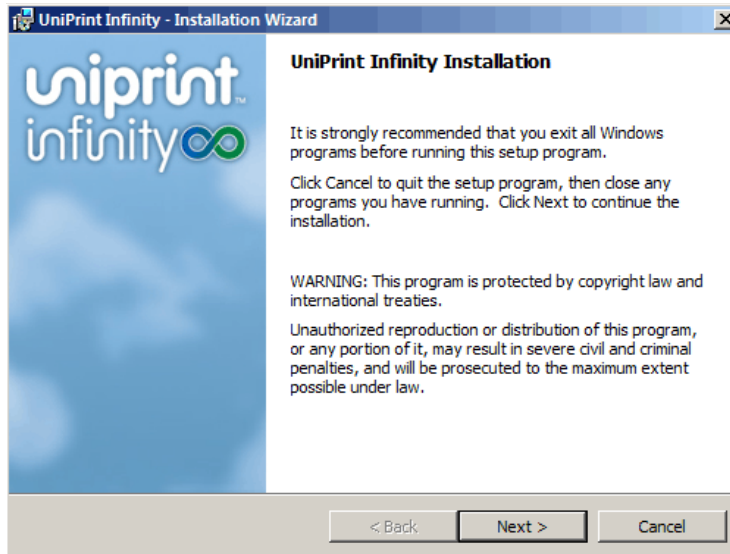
UniPrint Infinity - Installation Wizard

uniprint™ infinity

UniPrint Infinity Installation

It is strongly recommended that you exit all Windows programs before running this setup program.

Click Cancel to quit the setup program, then close any programs you have running. Click Next to continue the installation.

WARNING: This program is protected by copyright law and international treaties.

Unauthorized reproduction or distribution of this program, or any portion of it, may result in severe civil and criminal penalties, and will be prosecuted to the maximum extent possible under law.

< Back
Next >
Cancel